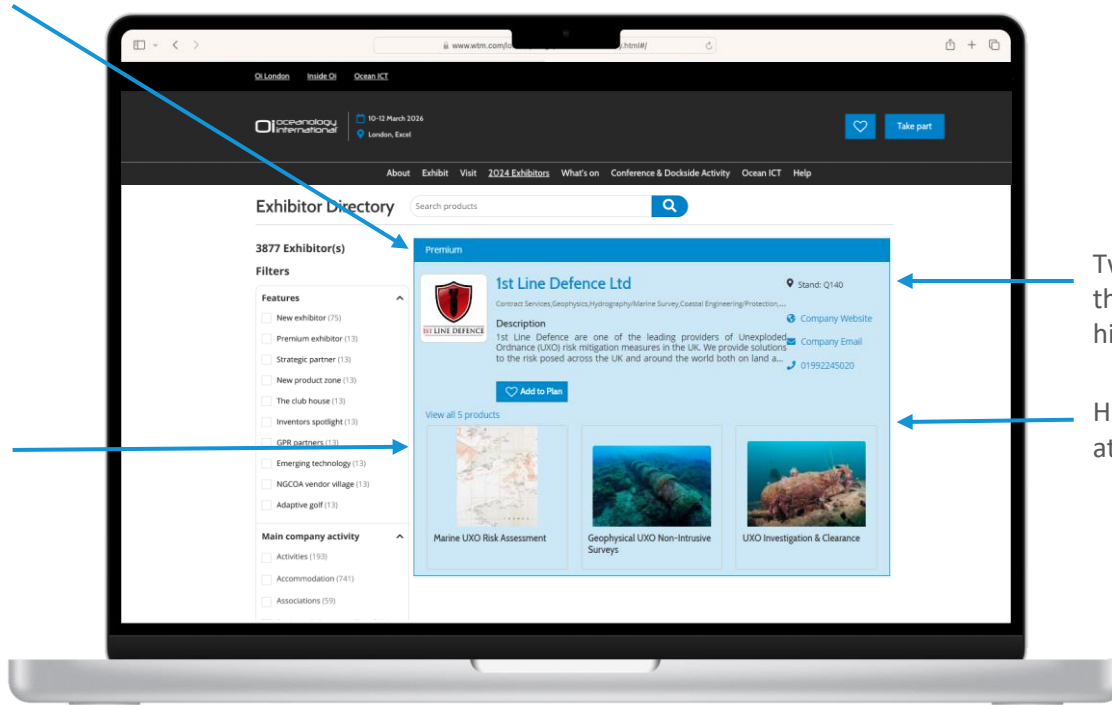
www.wtm.com/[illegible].html#/

Oi London Inside Oi Ocean ICT

Oi oceanology international

10-12 March 2026
London, Excel

Take part

About Exhibit Visit 2024 Exhibitors What's on Conference & Dockside Activity Ocean ICT Help

Exhibitor Directory

Search products

3877 Exhibitor(s)

Filters

Features

New exhibitor (75)
Premium exhibitor (13)
Strategic partner (13)
New product zone (13)
The club house (13)
Inventors spotlight (13)
GPR partners (13)
Emerging technology (13)
NGCOA vendor village (13)
Adaptive golf (13)

Main company activity

Activities (193)
Accommodation (741)
Associations (59)

Premium

1st Line Defence Ltd

1ST LINE DEFENCE

Contract Services,Geophysics,Hydrography/Marine Survey,Coastal Engineering/Protection,...

Description

1st Line Defence are one of the leading providers of Unexploded Ordnance (UXO) risk mitigation measures in the UK. We provide solutions to the risk posed across the UK and around the world both on land a...

Stand: Q140

Company Website

Company Email

01992245020

Add to Plan

View all 5 products

Marine UXO Risk Assessment

Geophysical UXO Non-Intrusive Surveys

UXO Investigation & Clearance

Tw
th
hi

H
at